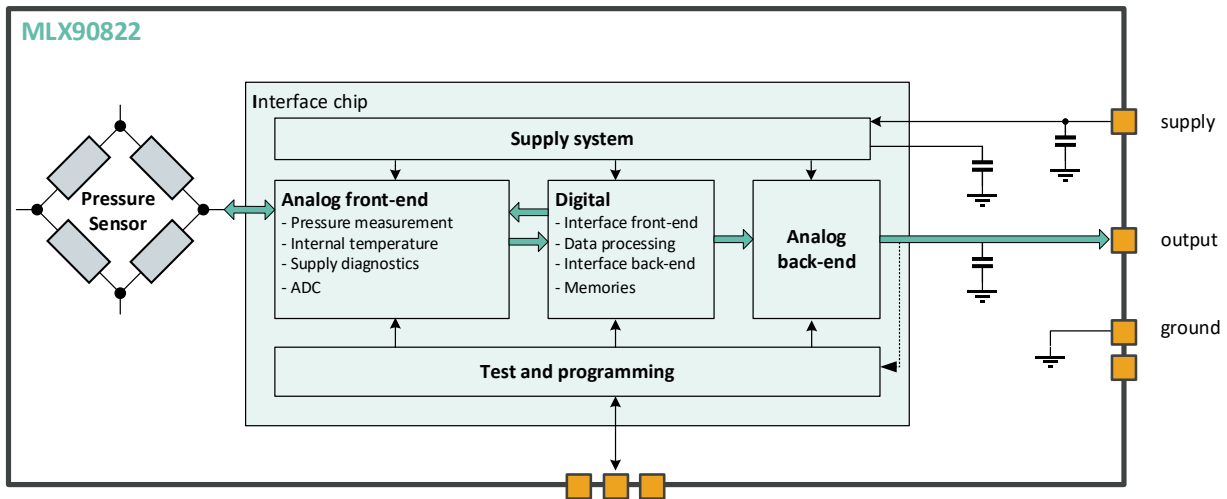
MLX90822

Pressure Sensor

Interface chip

Supply system

Analog front-end
- Pressure measurement
- Internal temperature
- Supply diagnostics
- ADC

Digital
- Interface front-end
- Data processing
- Interface back-end
- Memories

Analog back-end

Test and programming

supply

output

ground